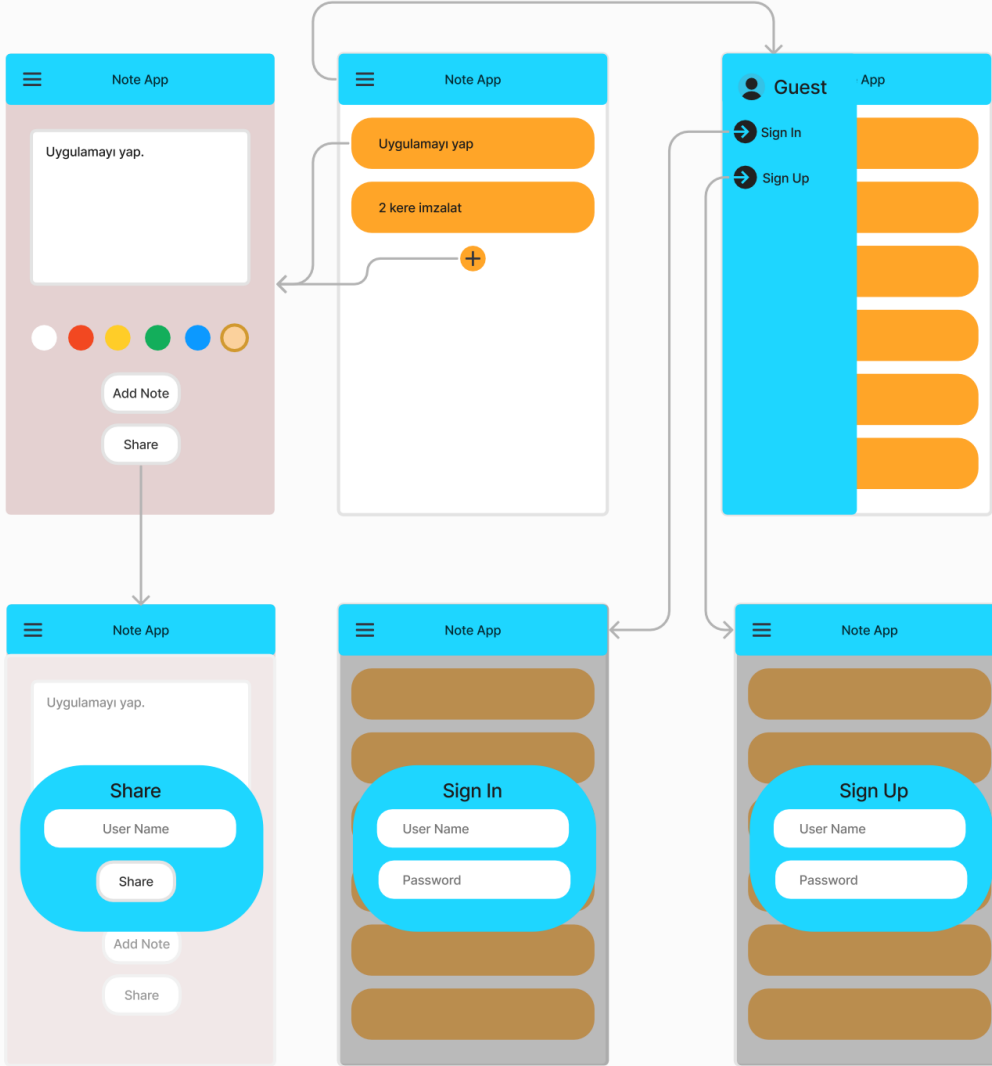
Note App

Uygulamayı yap.

Add Note

Share

Note App

Uygulamayı yap

2 kere imzalat

+

Guest

App

Sign In

Sign Up

Note App

Uygulamayı yap.

Share

User Name

Share

Add Note

Share

Note App

Sign In

User Name

Password

Note App

Sign Up

User Name

Password